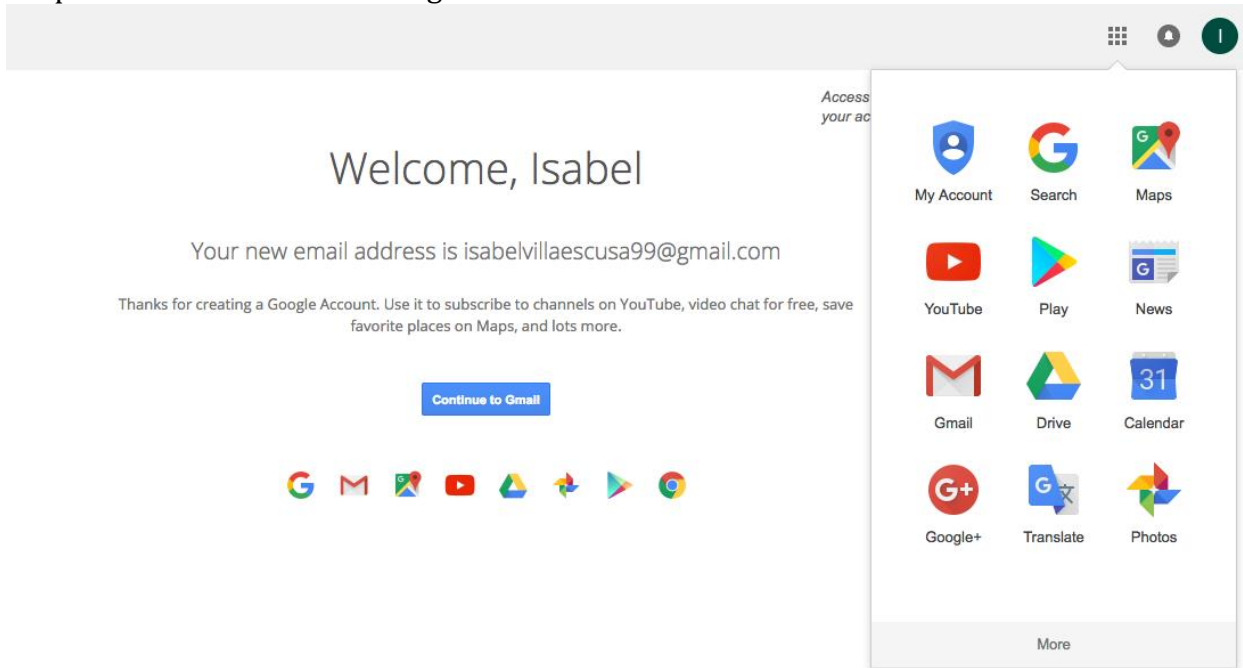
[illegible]

I

Access
your ac

Welcome, Isabel

Your new email address is isabelvillaescusa99@gmail.com

Thanks for creating a Google Account. Use it to subscribe to channels on YouTube, video chat for free, save favorite places on Maps, and lots more.

Continue to Gmail

My Account
Search
Maps
YouTube
Play
News
Gmail
Drive
31
Calendar
Google+
Translate
Photos
More